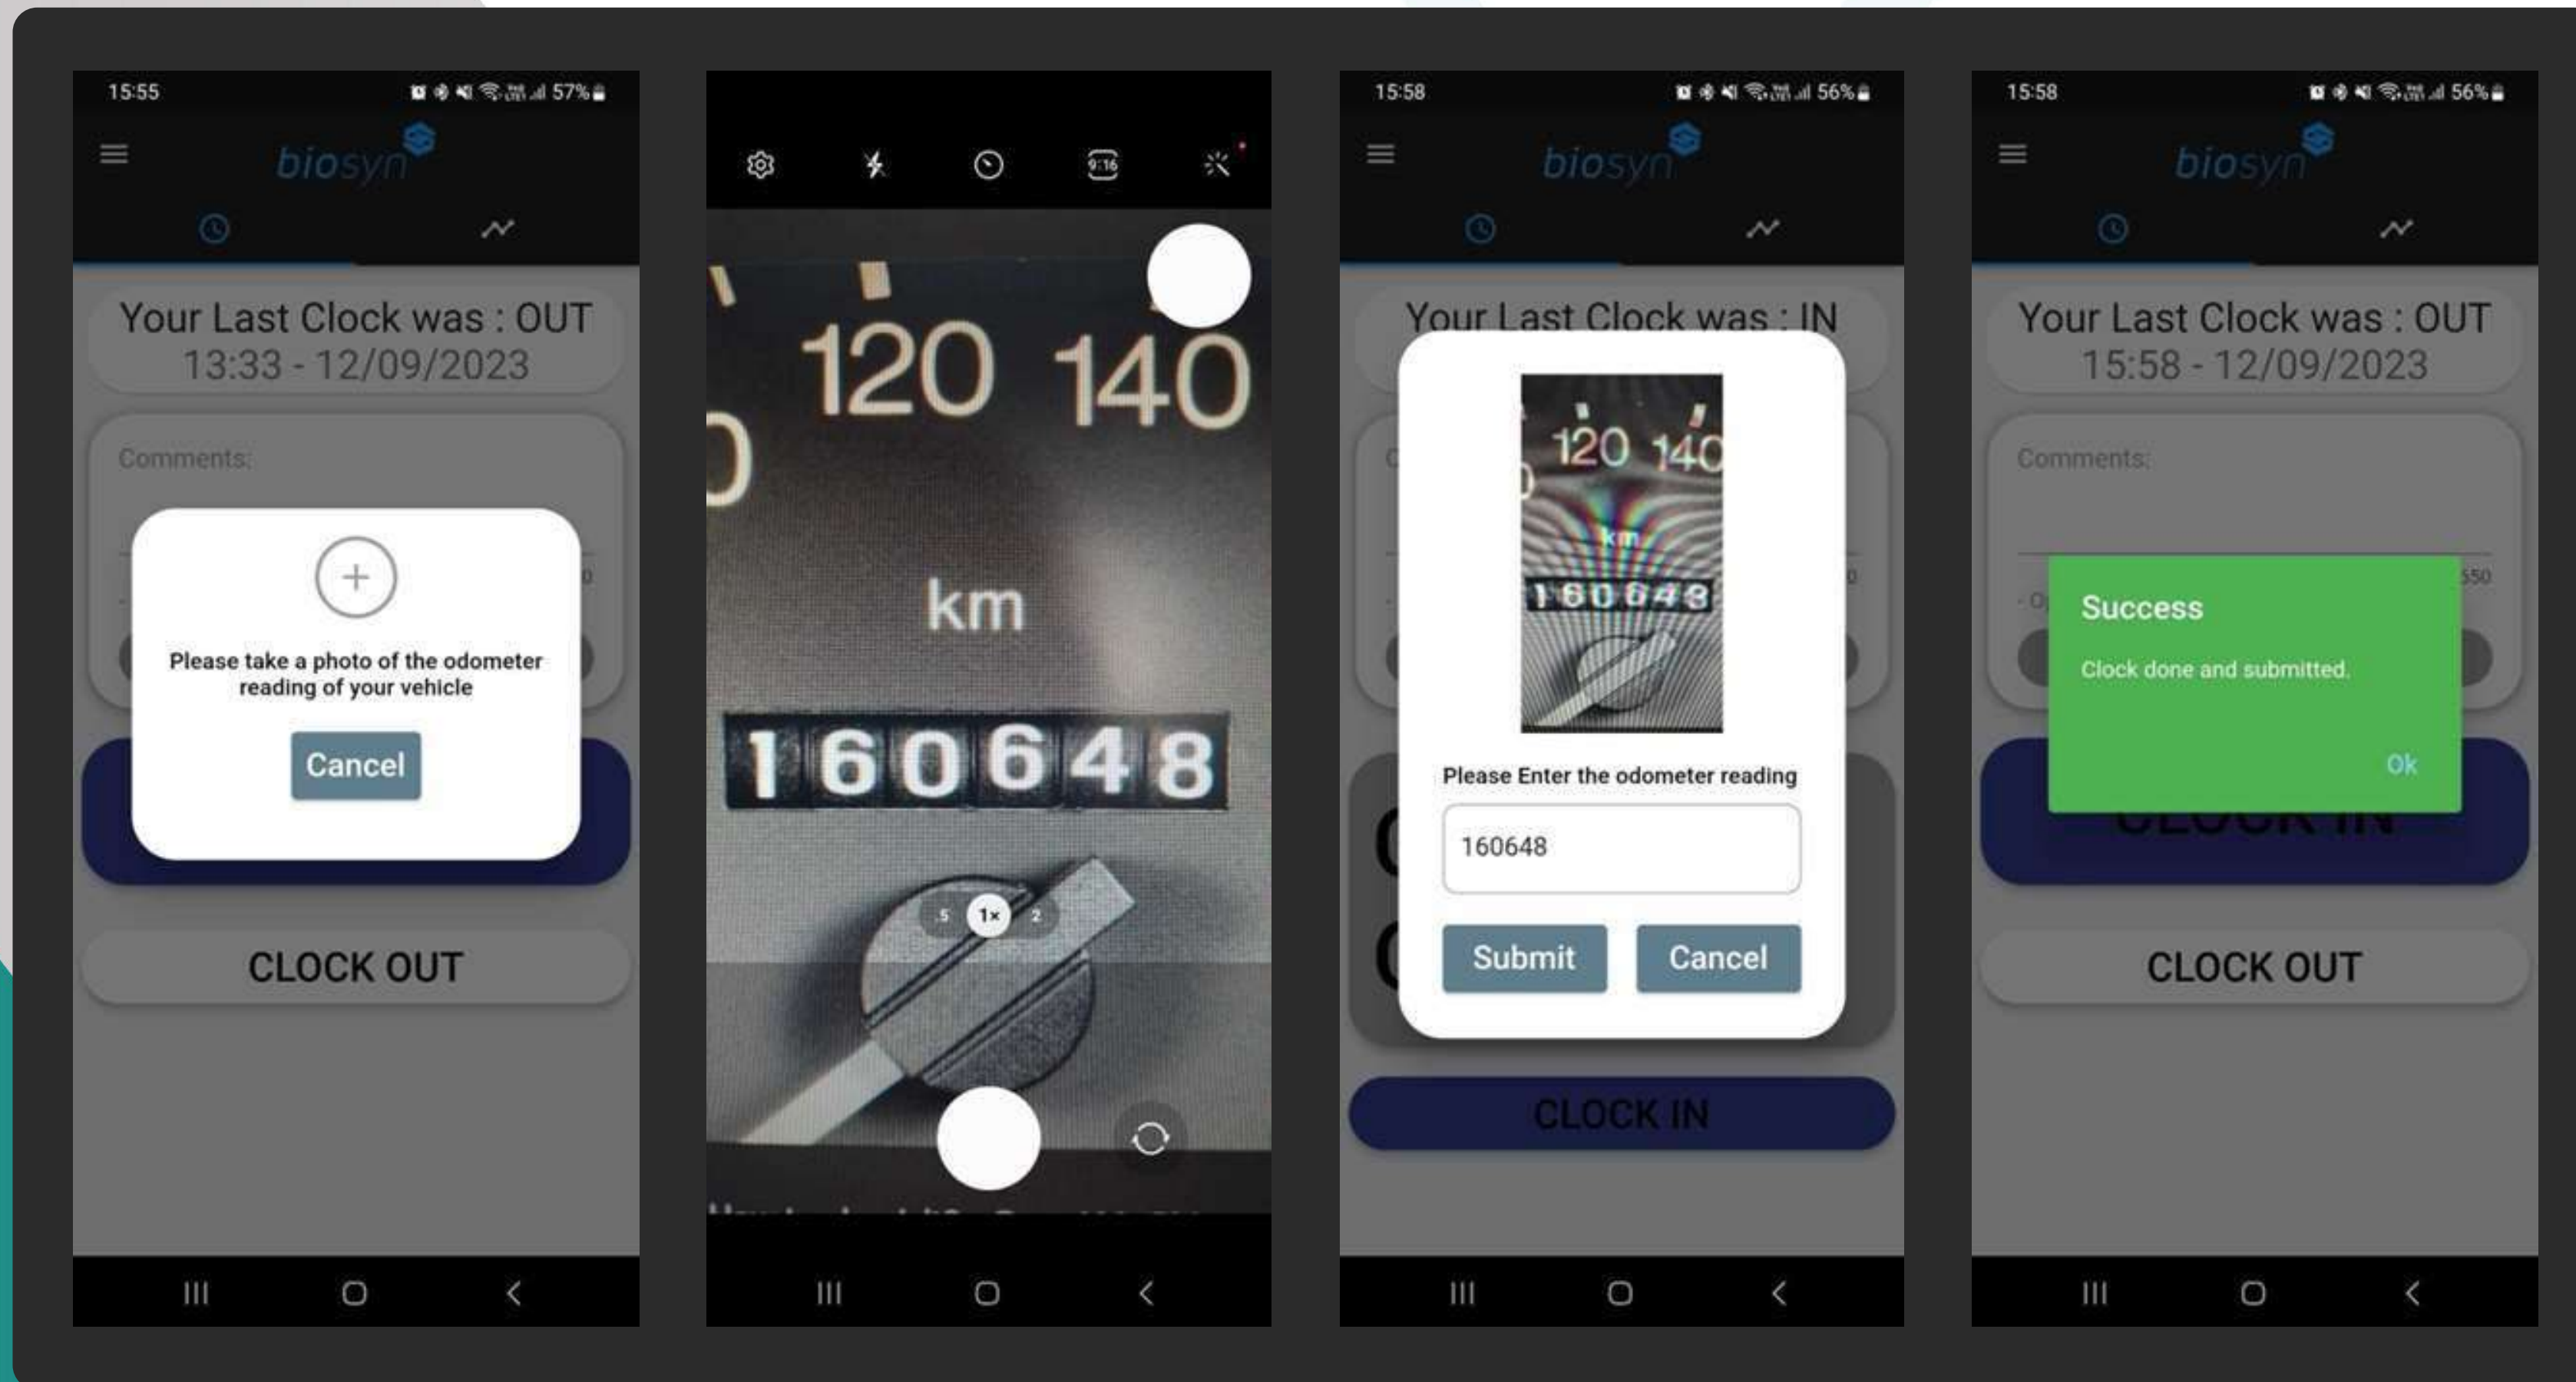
15:55 57%

biosyn

Your Last Clock was : OUT
13:33 - 12/09/2023

Comments:

Please take a photo of the odometer reading of your vehicle

Cancel

CLOCK OUT

9:16

120 140

km

160648

.5 1× 2

15:58 56%

biosyn

Your Last Clock was : IN

120 140

km

160648

Please Enter the odometer reading

160648

Submit Cancel

CLOCK IN

15:58 56%

biosyn

Your Last Clock was : OUT
15:58 - 12/09/2023

Comments:

Success

Clock done and submitted.

Ok

CLOCK OUT